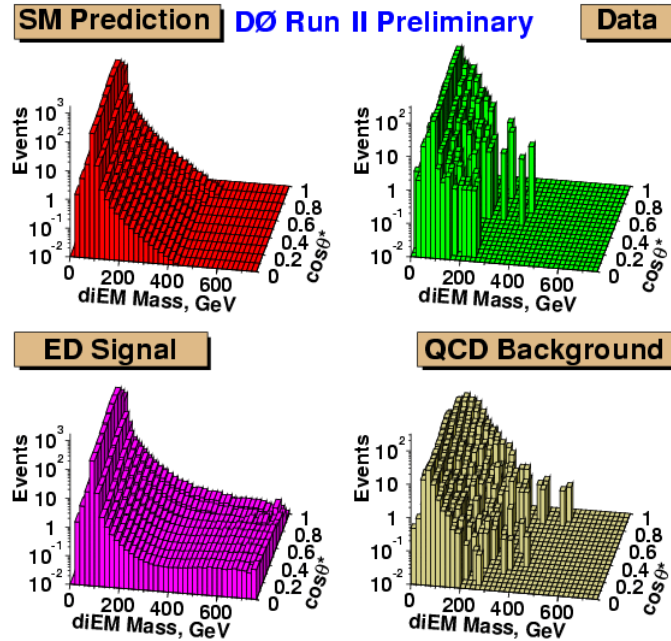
SM Prediction DØ Run II Preliminary Data

Events
$10^3$
$10^2$
10
1
$10^{-1}$
$10^{-2}$
0 200 400 600
diEM Mass, GeV
1 0.8 0.6 0.4 0.2 0
$\cos\theta^*$

Events
$10^2$
10
1
$10^{-1}$
$10^{-2}$
0 200 400 600
diEM Mass, GeV
1 0.8 0.6 0.4 0.2 0
$\cos\theta^*$

ED Signal

QCD Background

Events
$10^3$
$10^2$
10
1
$10^{-1}$
$10^{-2}$
0 200 400 600
diEM Mass, GeV
1 0.8 0.6 0.4 0.2 0
$\cos\theta^*$

Events
$10^2$
10
1
$10^{-1}$
$10^{-2}$
0 200 400 600
diEM Mass, GeV
1 0.8 0.6 0.4 0.2 0
$\cos\theta^*$